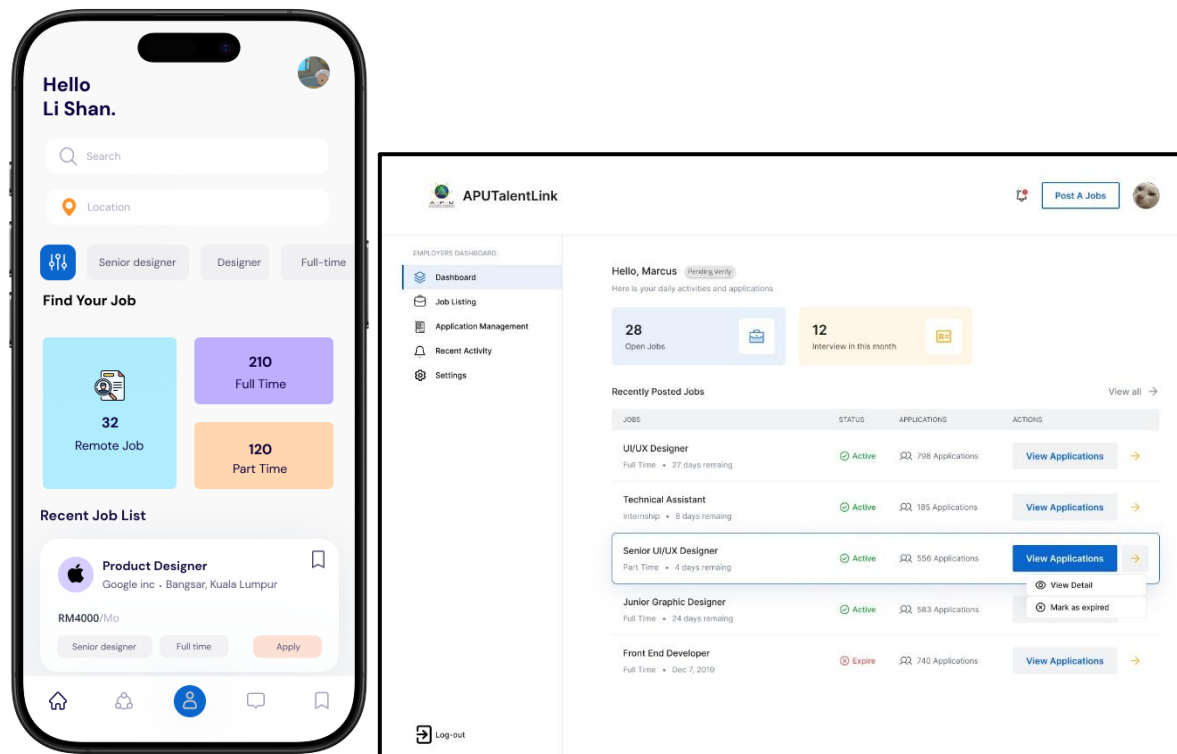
Hello
Li Shan.

Search

Location

Senior designer
Designer
Full-time

Find Your Job

32
Remote Job

210
Full Time

120
Part Time

Recent Job List

Product Designer
Google inc · Bangsar, Kuala Lumpur

RM4000/Mo

Senior designer
Full time
Apply

APUTalentLink

Post A Jobs

EMPLOYERS DASHBOARD
Dashboard
Job Listing
Application Management
Recent Activity
Settings

Log-out

Hello, Marcus Pending Verify
Here is your daily activities and applications

28
Open Jobs

12
Interview in this month

Recently Posted Jobs
View all

| JOBS | STATUS | APPLICATIONS | ACTIONS |
|---|---|---|---|
| UI/UX Designer Full Time • 27 days remaing | Active | 798 Applications | View Applications |
| Technical Assistant Internship • 8 days remaing | Active | 185 Applications | View Applications |
| Senior UI/UX Designer Part Time • 4 days remaing | Active | 556 Applications | View Applications |
| Junior Graphic Designer Full Time • 24 days remaing | Active | 583 Applications | |
| Front End Developer Full Time • Dec 7, 2019 | Expire | 740 Applications | View Applications |

View Detail
Mark as expired